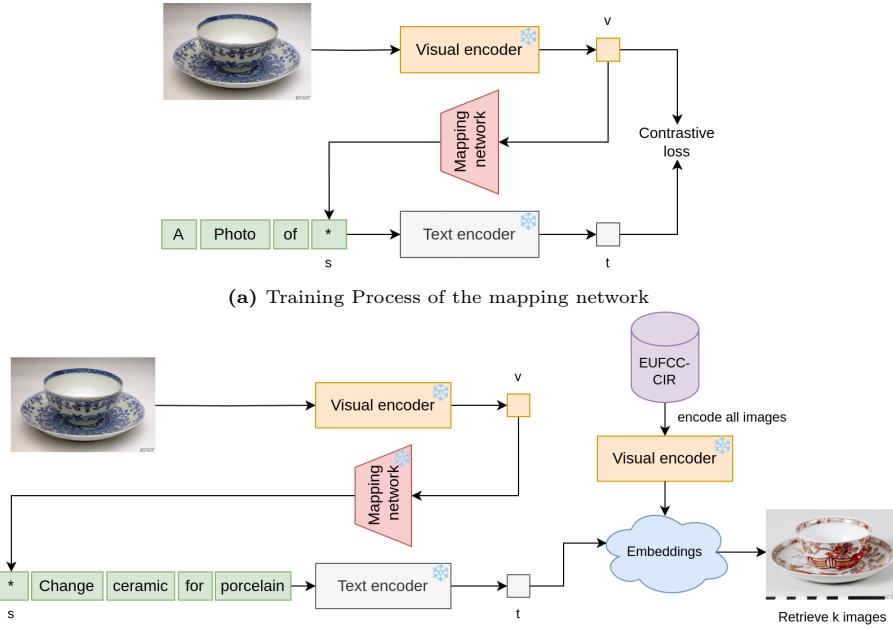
Visual encoder

v

Mapping network

Contrastive loss

A | Photo | of | *

s

Text encoder

t

**(a)** Training Process of the mapping network

EUFCC-CIR

encode all images

Visual encoder

v

Mapping network

Visual encoder

Embeddings

* | Change | ceramic | for | porcelain

s

Text encoder

t

Retrieve k images